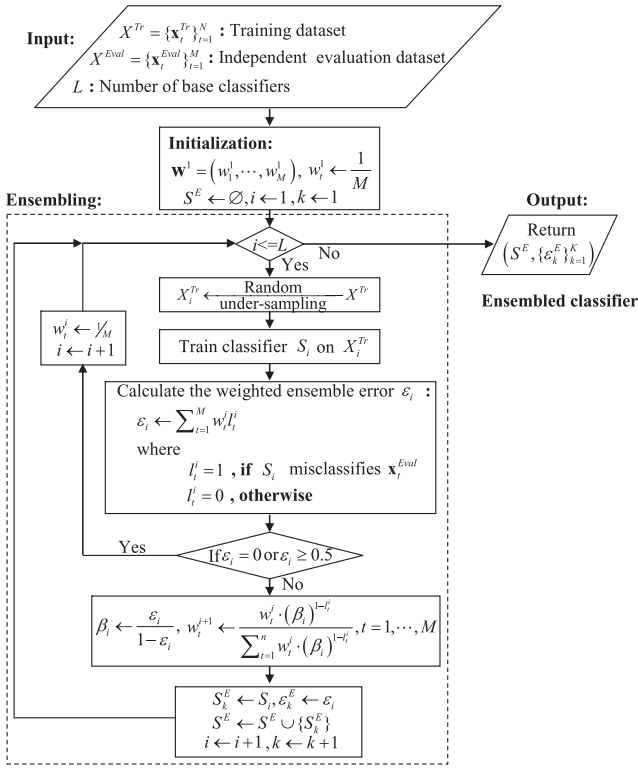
Input: $X^{Tr} = \{\mathbf{x}_t^{Tr}\}_{t=1}^{N}$ : Training dataset
$X^{Eval} = \{\mathbf{x}_t^{Eval}\}_{t=1}^{M}$ : Independent evaluation dataset
$L$ : Number of base classifiers

Initialization:
$\mathbf{w}^1 = (w_1^1, \cdots, w_M^1),\ w_t^1 \leftarrow \frac{1}{M}$
$S^E \leftarrow \varnothing, i \leftarrow 1, k \leftarrow 1$

Ensembling:

Output:

$i <= L$

No

Return $\left(S^E, \{\varepsilon_k^E\}_{k=1}^{K}\right)$

Yes

$X_i^{Tr} \xleftarrow[\text{under-sampling}]{\text{Random}} X^{Tr}$

Ensembled classifier

$w_t^i \leftarrow 1/M$
$i \leftarrow i+1$

Train classifier $S_i$ on $X_i^{Tr}$

Calculate the weighted ensemble error $\varepsilon_i$ :
$\varepsilon_i \leftarrow \sum_{t=1}^{M} w_t^i l_t^i$
where
$l_t^i = 1$ , if $S_i$ misclassifies $\mathbf{x}_t^{Eval}$
$l_t^i = 0$ , otherwise

Yes

If $\varepsilon_i = 0$ or $\varepsilon_i \geq 0.5$

No

$\beta_i \leftarrow \frac{\varepsilon_i}{1-\varepsilon_i},\ w_t^{i+1} \leftarrow \frac{w_t^i \cdot (\beta_i)^{1-l_t^i}}{\sum_{t=1}^{n} w_t^i \cdot (\beta_i)^{1-l_t^i}}, t = 1, \cdots, M$

$S_k^E \leftarrow S_i, \varepsilon_k^E \leftarrow \varepsilon_i$
$S^E \leftarrow S^E \cup \{S_k^E\}$
$i \leftarrow i+1, k \leftarrow k+1$